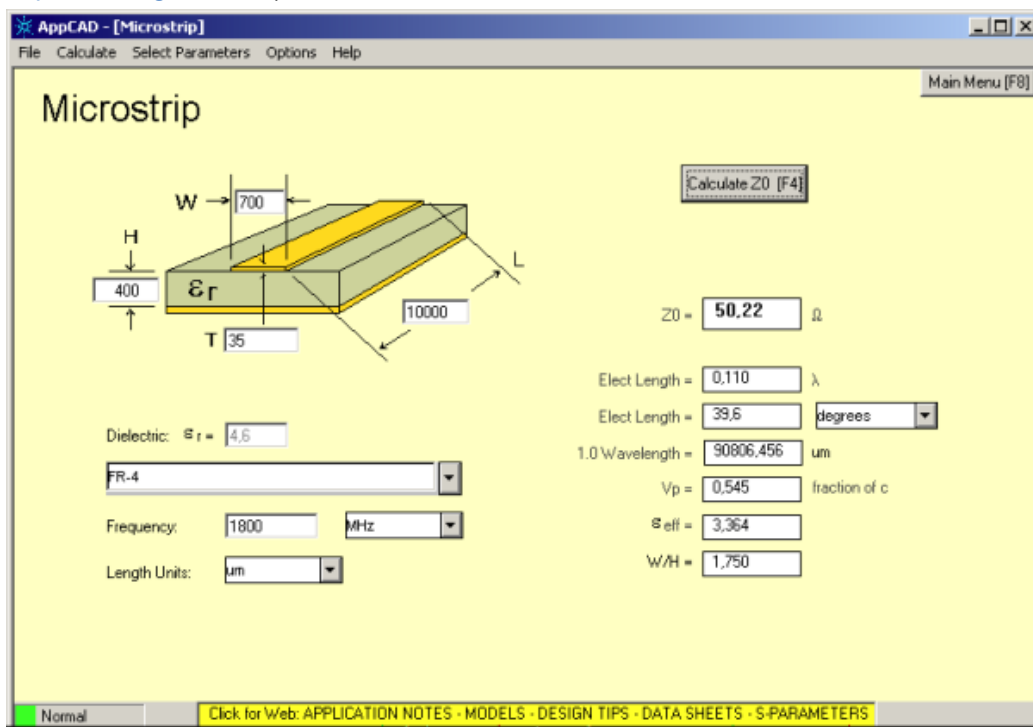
AppCAD - [Microstrip]
File Calculate Select Parameters Options Help
Main Menu [F8]

Microstrip

W 700
H
400 $\varepsilon_r$
T 35
10000
L

Calculate Z0 [F4]

Z0 = 50,22 Ω

Elect Length = 0,110 λ
Elect Length = 39,6 degrees
1.0 Wavelength = 90806,456 um
Vp = 0,545 fraction of c
$\varepsilon_{eff}$ = 3,364
W/H = 1,750

Dielectric: $\varepsilon_r$ = 4,6
FR-4
Frequency: 1800 MHz
Length Units: um

Normal
Click for Web: APPLICATION NOTES - MODELS - DESIGN TIPS - DATA SHEETS - S-PARAMETERS